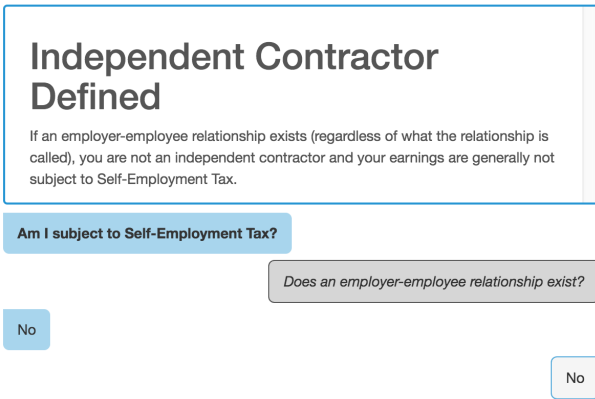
Independent Contractor Defined

If an employer-employee relationship exists (regardless of what the relationship is called), you are not an independent contractor and your earnings are generally not subject to Self-Employment Tax.

Am I subject to Self-Employment Tax?

Does an employer-employee relationship exist?

No

No